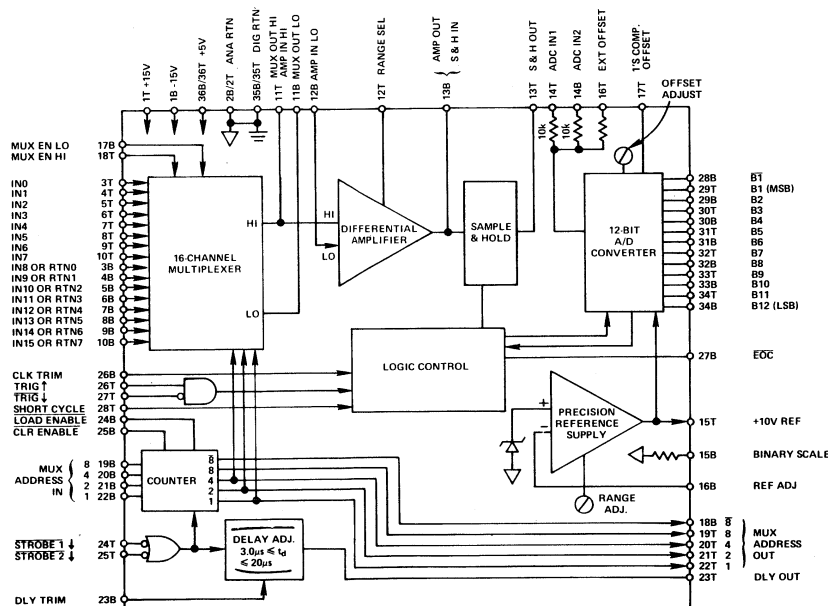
1T +15V
1B -15V
36B/36T +5V
2B/2T ANA RTN
35B/35T DIG RTN
11T MUX OUT HI AMP IN HI
11B MUX OUT LO
12B AMP IN LO
12T RANGE SEL
AMP OUT S & H IN
13B
13T S & H OUT
14T ADC IN1
14B ADC IN2
16T EXT OFFSET
17T 1'S COMP. OFFSET
OFFSET ADJUST
10k
10k
10k

MUX EN LO 17B
MUX EN HI 18T
IN0 3T
IN1 4T
IN2 5T
IN3 6T
IN4 7T
IN5 8T
IN6 9T
IN7 10T
IN8 OR RTN0 3B
IN9 OR RTN1 4B
IN10 OR RTN2 5B
IN11 OR RTN3 6B
IN12 OR RTN4 7B
IN13 OR RTN5 8B
IN14 OR RTN6 9B
IN15 OR RTN7 10B

16-CHANNEL MULTIPLEXER
HI
LO
HI
LO
DIFFERENTIAL AMPLIFIER
SAMPLE & HOLD
12-BIT A/D CONVERTER

28B $\overline{B1}$
29T B1 (MSB)
29B B2
30T B3
30B B4
31T B5
31B B6
32T B7
32B B8
33T B9
33B B10
34T B11
34B B12 (LSB)

LOGIC CONTROL
27B $\overline{EOC}$

CLK TRIM 26B
TRIG↑ 26T
$\overline{TRIG}$↓ 27T
SHORT CYCLE 28T
LOAD ENABLE 24B
CLR ENABLE 25B

+
−
PRECISION REFERENCE SUPPLY
15T +10V REF
15B BINARY SCALE
16B REF ADJ
RANGE ADJ.

MUX ADDRESS IN 8 19B 4 20B 2 21B 1 22B
COUNTER
$\overline{8}$
8
4
2
1

$\overline{STROBE\ 1}$↓ 24T
$\overline{STROBE\ 2}$↓ 25T
DELAY ADJ. $3.0\mu s \leq t_d \leq 20\mu s$
DLY TRIM 23B

18B $\overline{8}$
19T 8
20T 4
21T 2
22T 1
MUX ADDRESS OUT
23T DLY OUT